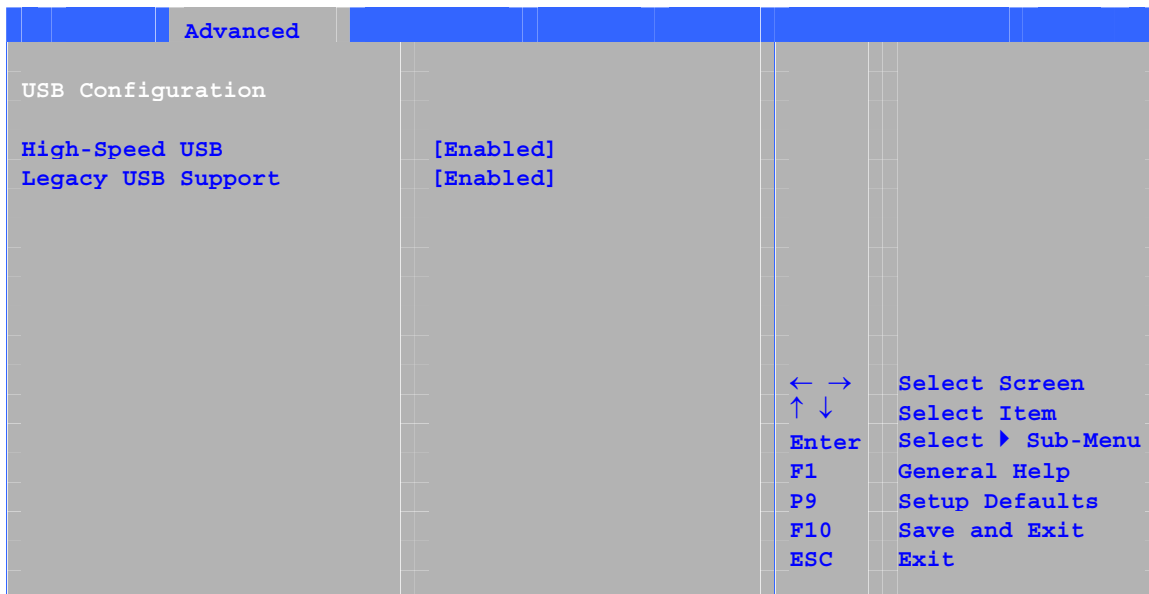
Advanced

USB Configuration

High-Speed USB [Enabled]
Legacy USB Support [Enabled]

← → Select Screen
↑ ↓ Select Item
Enter Select ▸ Sub-Menu
F1 General Help
P9 Setup Defaults
F10 Save and Exit
ESC Exit